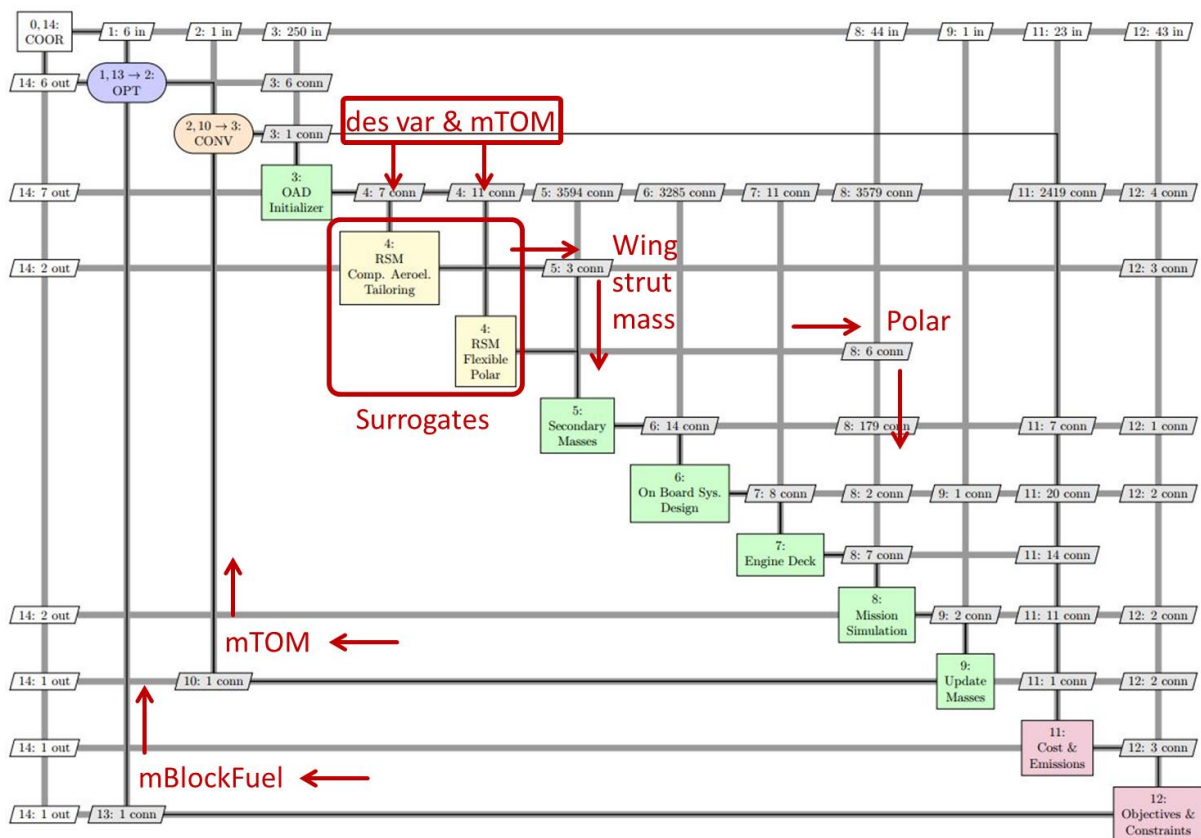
0, 14:
COOR

1: 6 in

2: 1 in

3: 250 in

8: 44 in

9: 1 in

11: 23 in

12: 43 in

14: 6 out

$1, 13 \rightarrow 2$:
OPT

3: 6 conn

$2, 10 \rightarrow 3$:
CONV

3: 1 conn

des var & mTOM

14: 7 out

3:
OAD
Initializer

4: 7 conn

4: 11 conn

5: 3594 conn

6: 3285 conn

7: 11 conn

8: 3579 conn

11: 2419 conn

12: 4 conn

4:
RSM
Comp. Aeroel.
Tailoring

Wing
strut
mass

14: 2 out

5: 3 conn

12: 3 conn

4:
RSM
Flexible
Polar

Polar

8: 6 conn

Surrogates

5:
Secondary
Masses

6: 14 conn

8: 179 conn

11: 7 conn

12: 1 conn

6:
On Board Sys.
Design

7: 8 conn

8: 2 conn

9: 1 conn

11: 20 conn

12: 2 conn

7:
Engine Deck

8: 7 conn

11: 14 conn

8:
Mission
Simulation

14: 2 out

9: 2 conn

11: 11 conn

12: 2 conn

mTOM

14: 1 out

10: 1 conn

9:
Update
Masses

11: 1 conn

12: 2 conn

14: 1 out

11:
Cost &
Emissions

12: 3 conn

mBlockFuel

14: 1 out

13: 1 conn

12:
Objectives &
Constraints